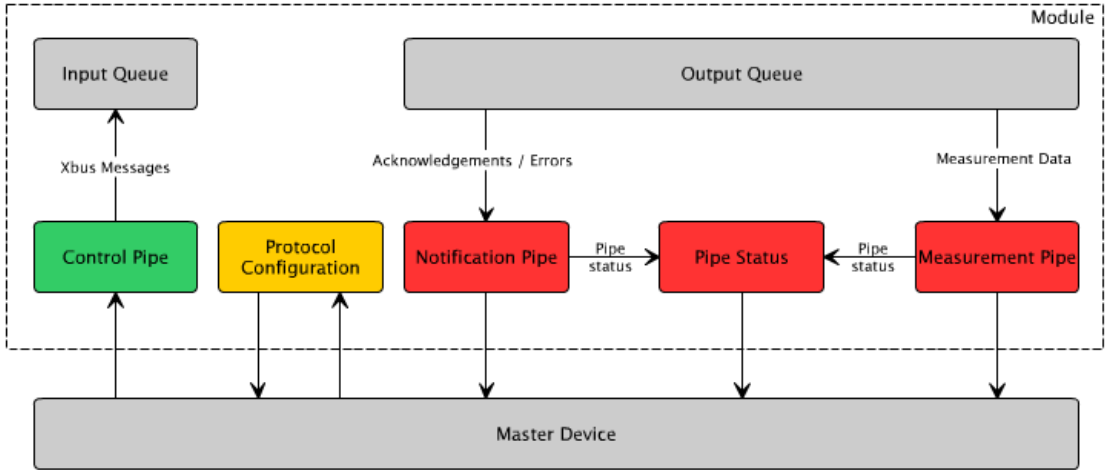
Module

Input Queue

Output Queue

Xbus Messages

Acknowledgements / Errors

Measurement Data

Control Pipe

Protocol Configuration

Notification Pipe

Pipe status

Pipe Status

Pipe status

Measurement Pipe

Master Device